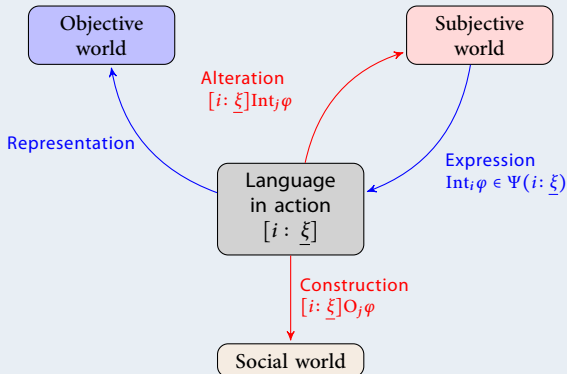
Objective world

Subjective world

Alteration
$[i: \underline{\xi}]\mathrm{Int}_j\varphi$

Representation

Expression
$\mathrm{Int}_i\varphi \in \Psi(i: \underline{\xi})$

Language in action
$[i: \underline{\xi}]$

Construction
$[i: \underline{\xi}]\mathrm{O}_j\varphi$

Social world